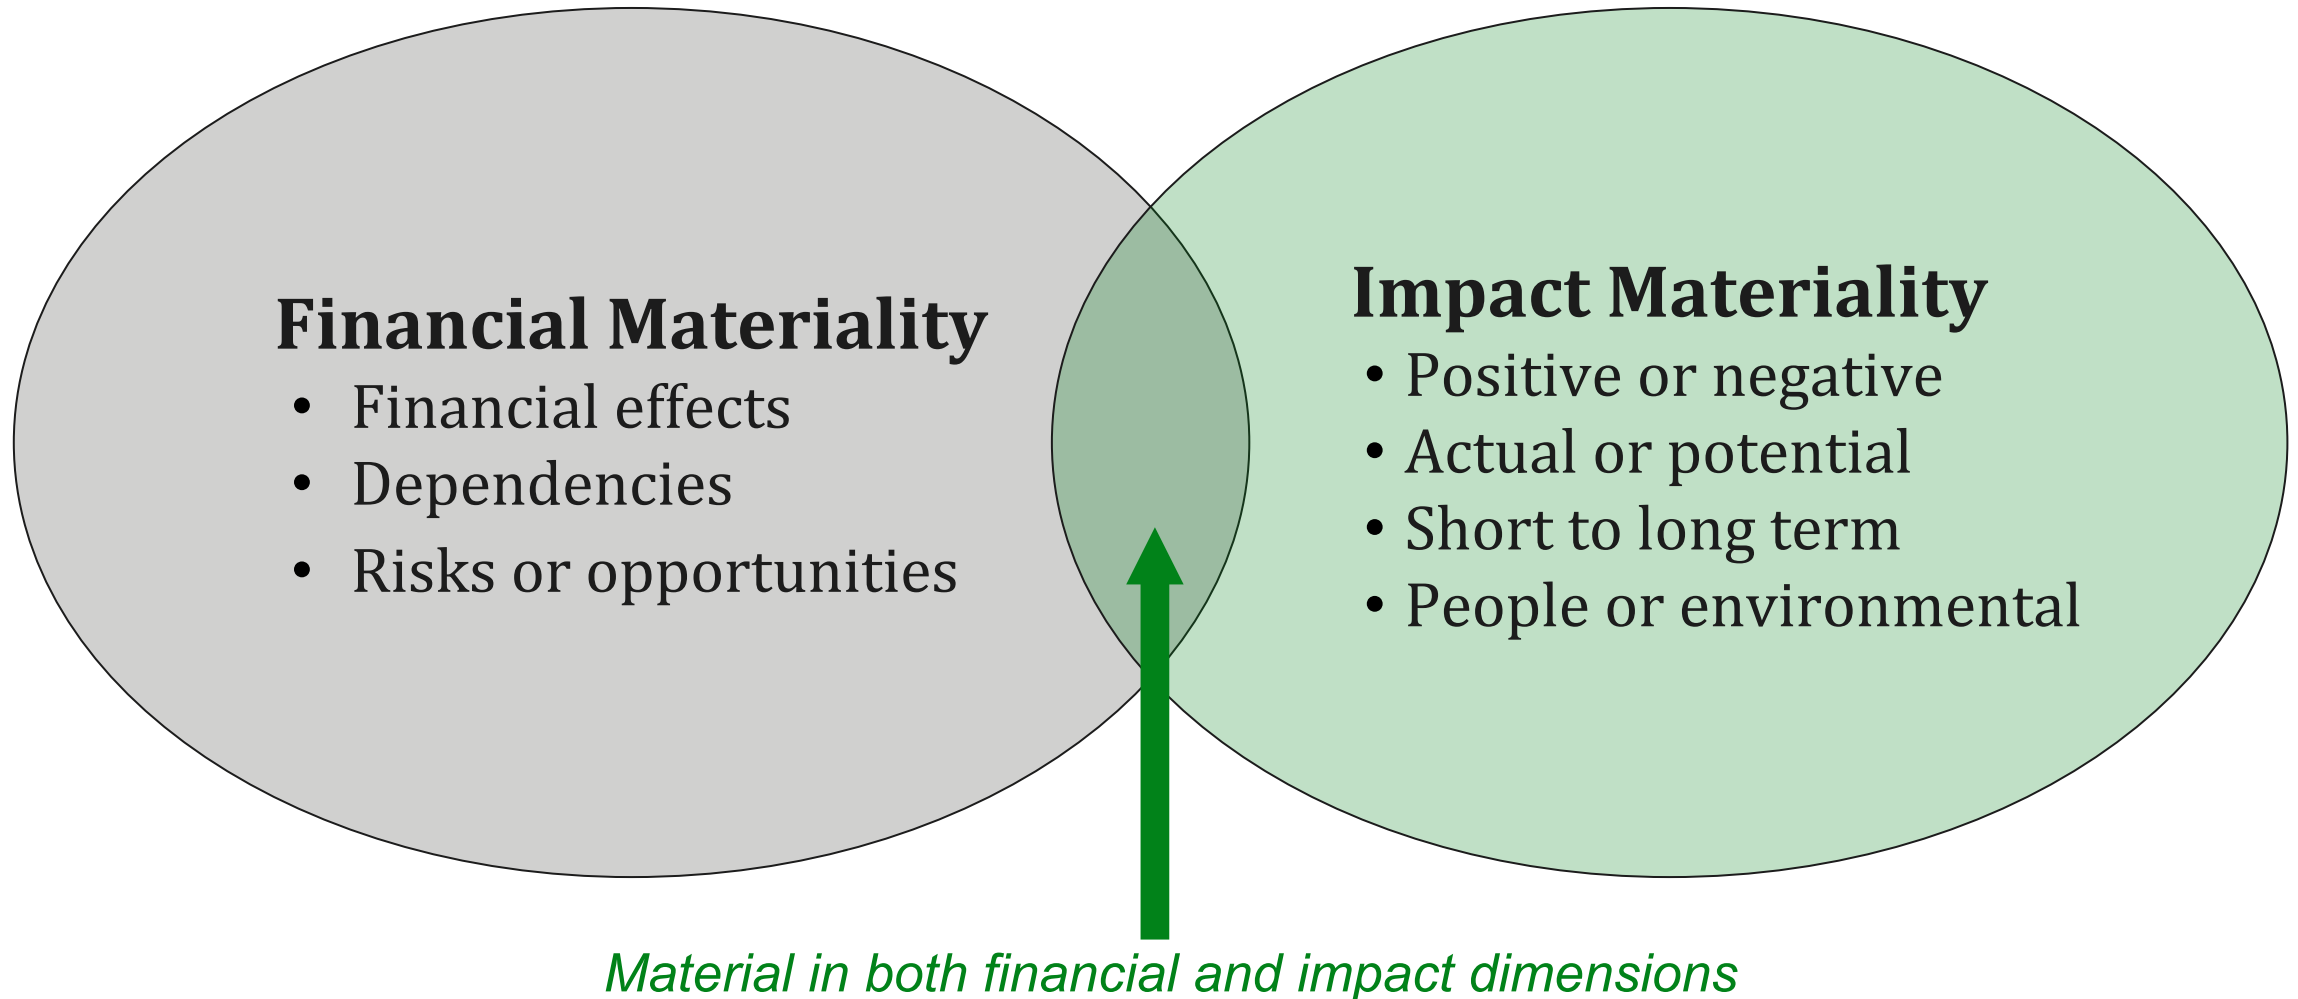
Financial Materiality

- Financial effects
- Dependencies
- Risks or opportunities

Impact Materiality

- Positive or negative
- Actual or potential
- Short to long term
- People or environmental

Material in both financial and impact dimensions